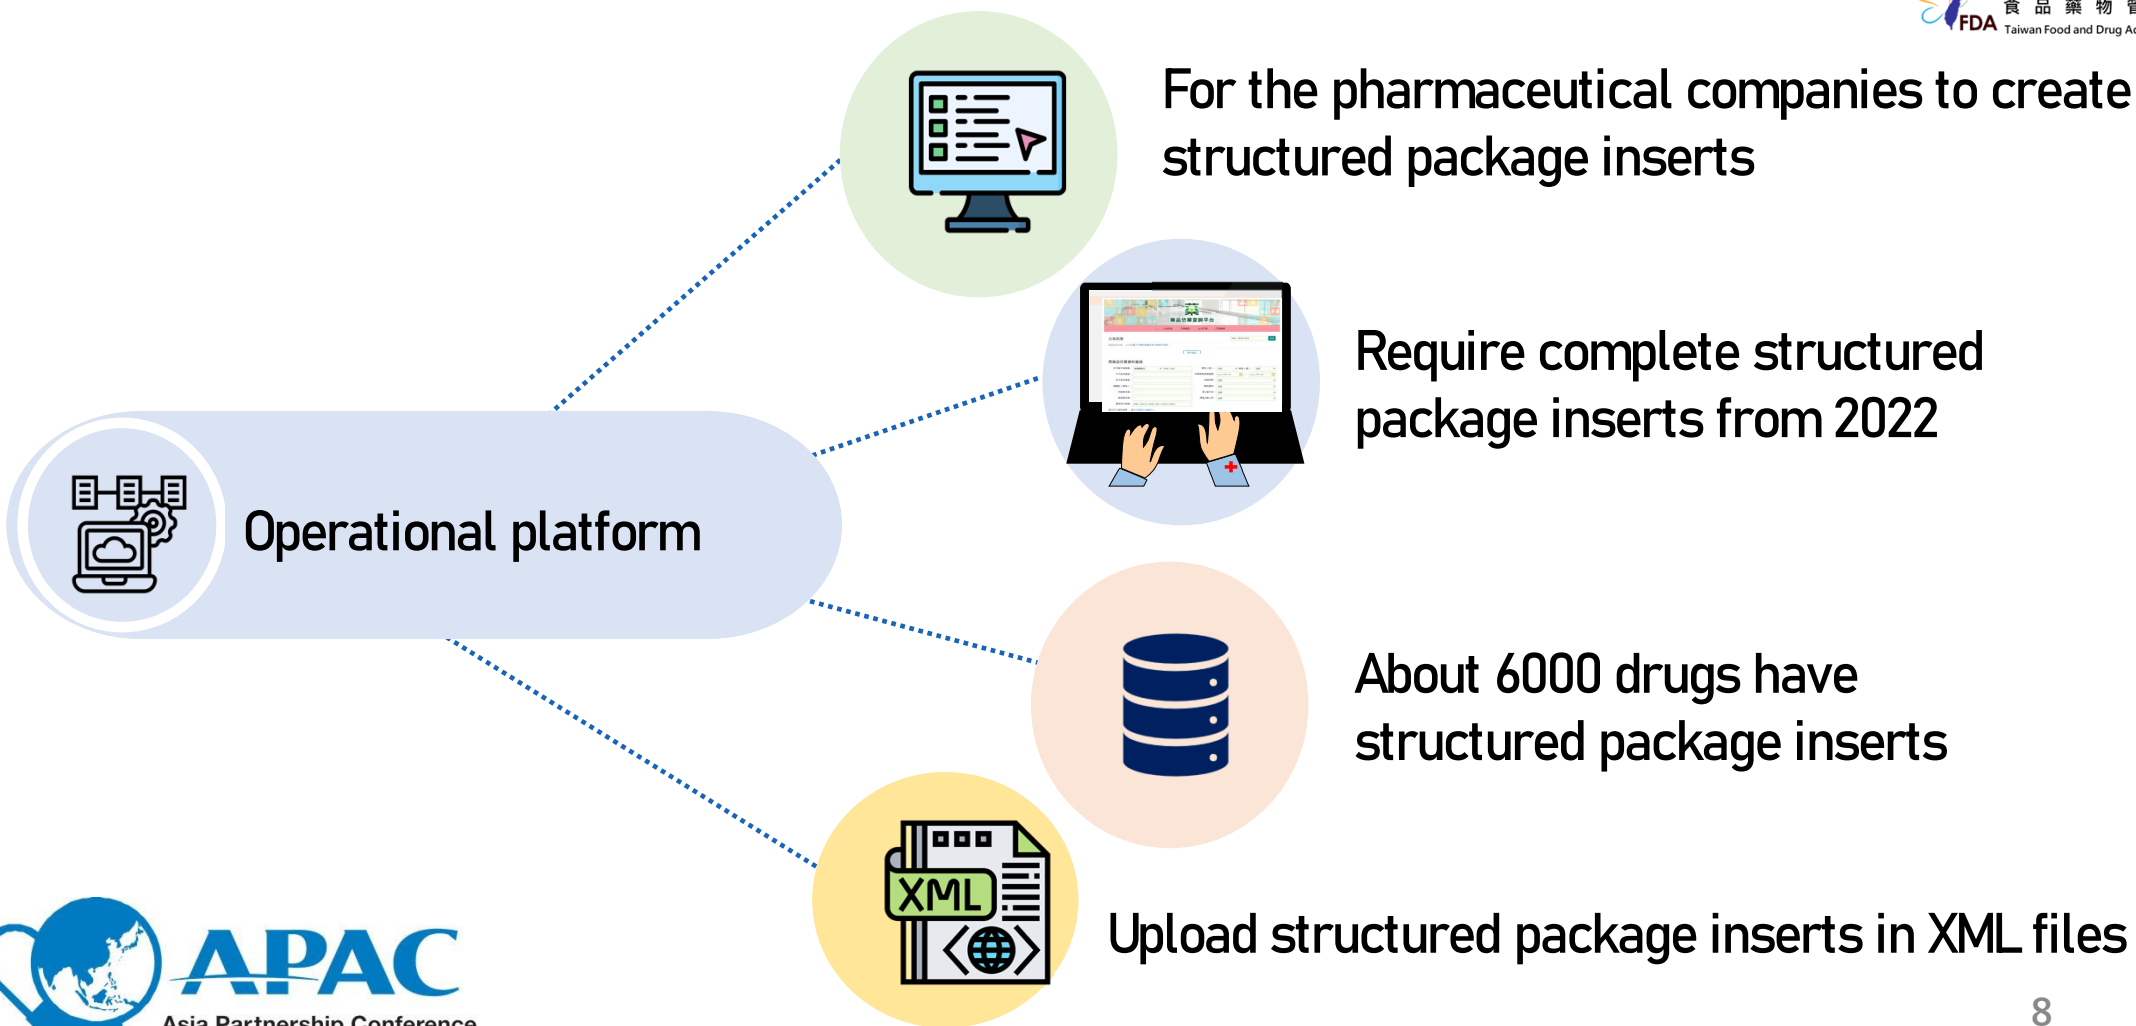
FDA 食 品 藥 物 管 Taiwan Food and Drug Ad

For the pharmaceutical companies to create structured package inserts

Require complete structured package inserts from 2022

Operational platform

About 6000 drugs have structured package inserts

XML

Upload structured package inserts in XML files

APAC
Asia Partnership Conference

8